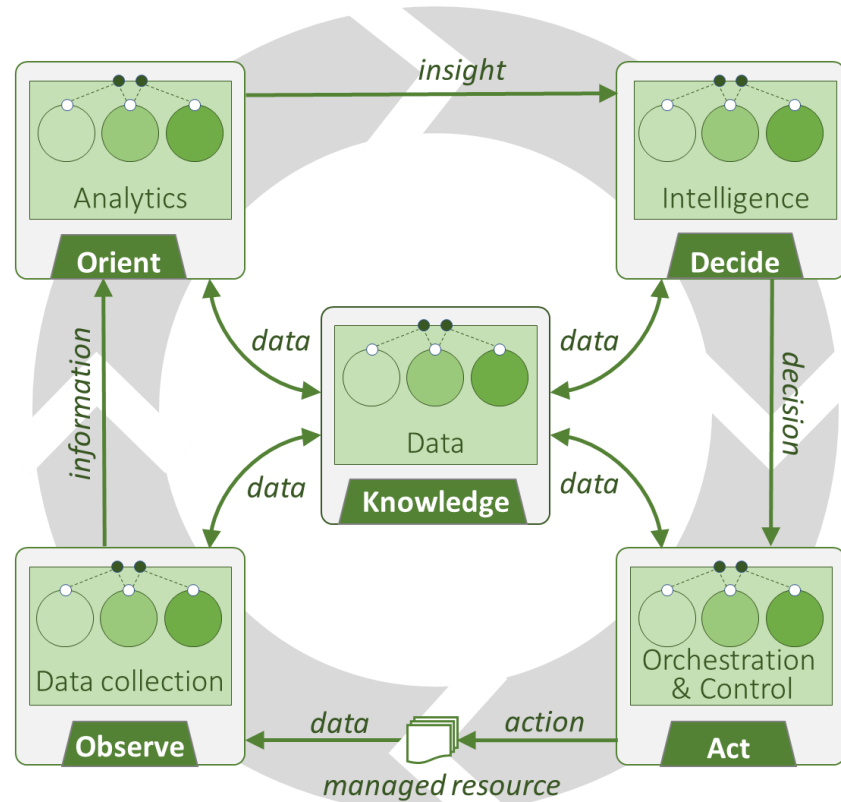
insight

Analytics

Orient

Intelligence

Decide

data

data

Data

Knowledge

data

data

information

decision

Data collection

Observe

Orchestration & Control

Act

data

action

managed resource